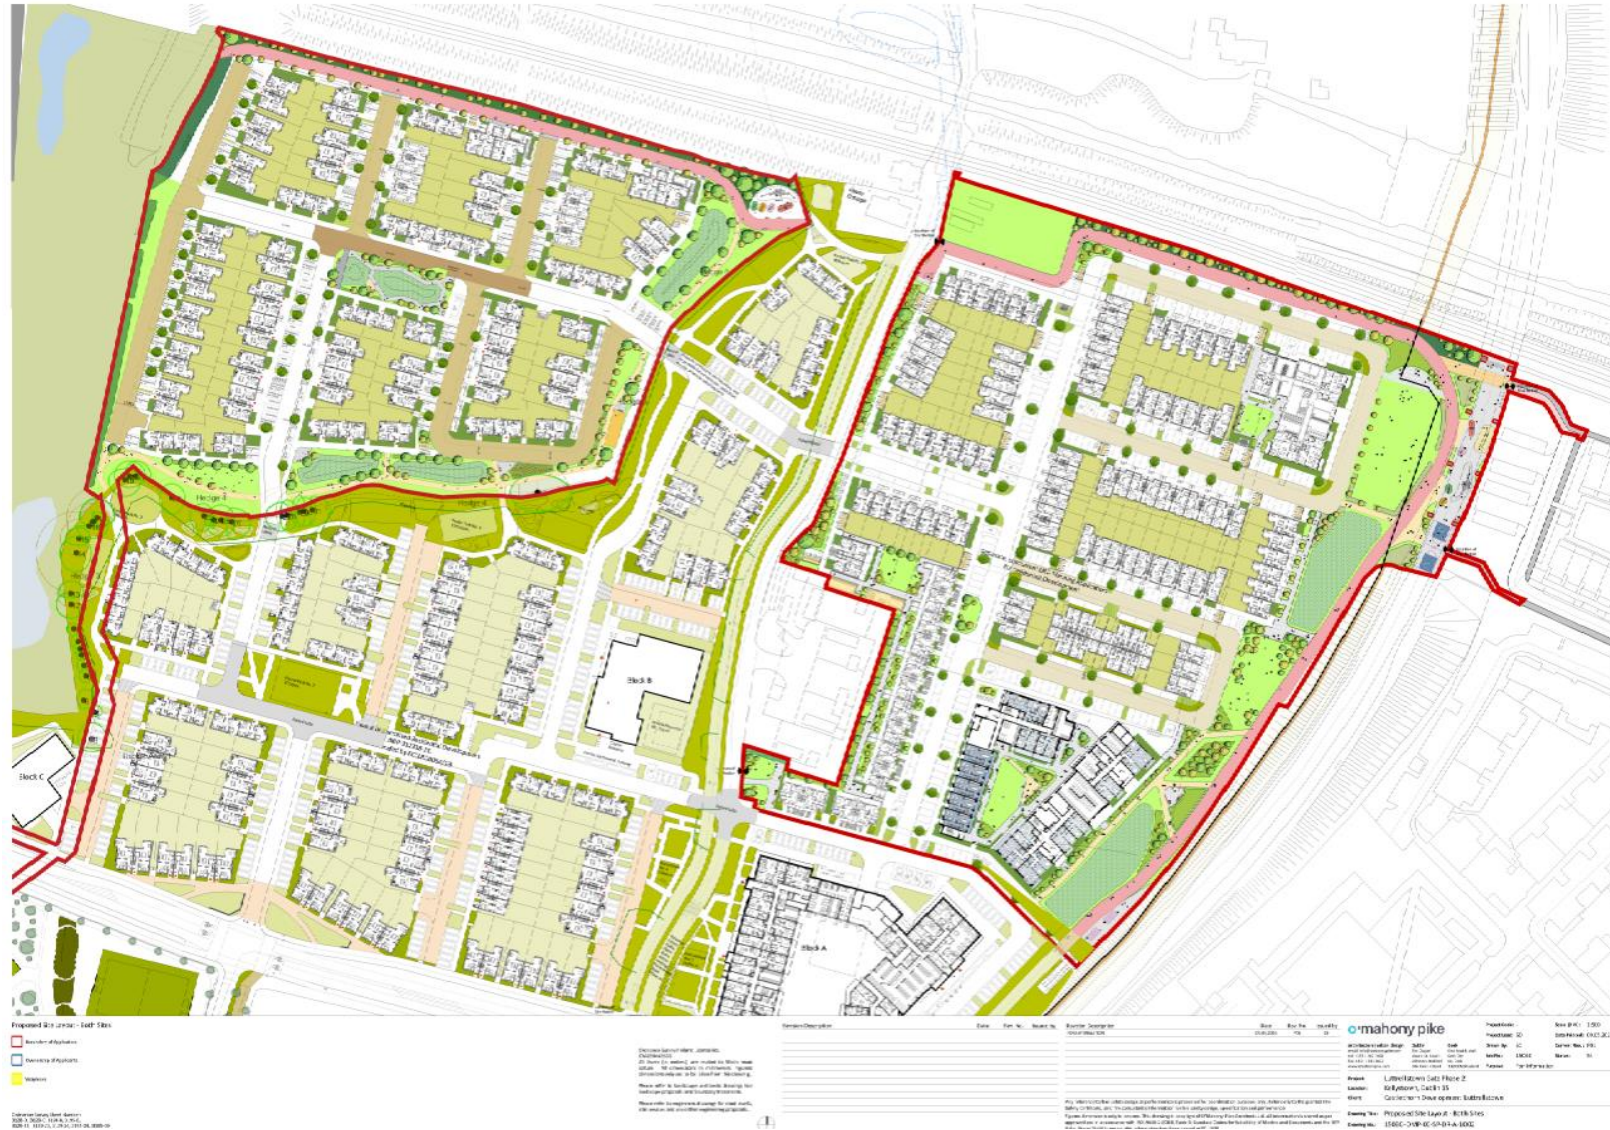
Block B

Block C

Block A

Hedge 1

Hedge 2

Proposed Site Layout - Both Sites

Boundary of Application

Ownership of Applicant

Wayleave

Revision Description

Date

Drawn by

Checked by

mahony pike

Project: Littlepace Lands Phase 2

Location: Kellystown, Dublin 15

Client: Castlethorn Developments

Drawing Title: Proposed Site Layout - Both Sites

Purpose: For Information

Scale: 1:500

Status: